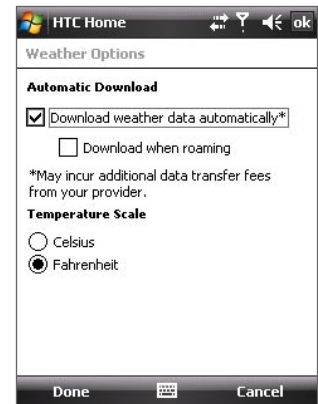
HTC Home ok

Weather Options

Automatic Download

Download weather data automatically*

Download when roaming

*May incur additional data transfer fees from your provider.

Temperature Scale

Celsius

Fahrenheit

Done Cancel